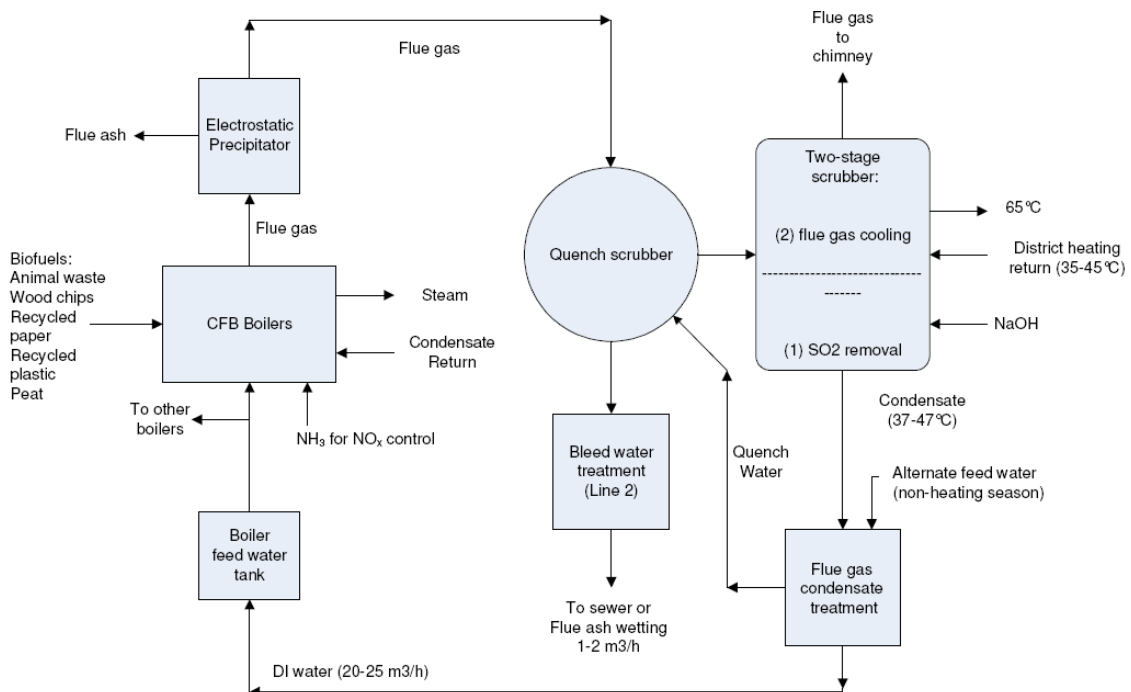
Flue gas

Flue gas to chimney

Flue ash

Electrostatic Precipitator

Two-stage scrubber:

(2) flue gas cooling

(1) SO2 removal

65°C

District heating return (35-45°C)

NaOH

Flue gas

Biofuels:
Animal waste
Wood chips
Recycled paper
Recycled plastic
Peat

CFB Boilers

Steam

Condensate Return

Quench scrubber

To other boilers

NH$_3$ for NO$_x$ control

Condensate (37-47°C)

Bleed water treatment (Line 2)

Quench Water

Alternate feed water (non-heating season)

Boiler feed water tank

Flue gas condensate treatment

To sewer or Flue ash wetting 1-2 m3/h

DI water (20-25 m3/h)